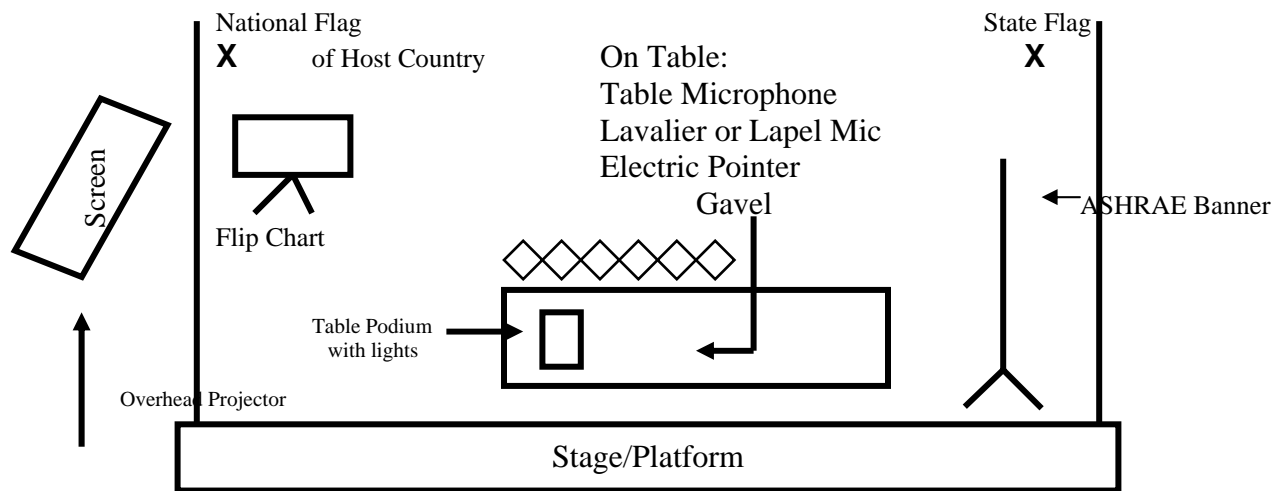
National Flag
X of Host Country

On Table:
Table Microphone
Lavalier or Lapel Mic
Electric Pointer
Gavel

State Flag
X

Screen

Flip Chart

ASHRAE Banner

Table Podium with lights

Overhead Projector

Stage/Platform